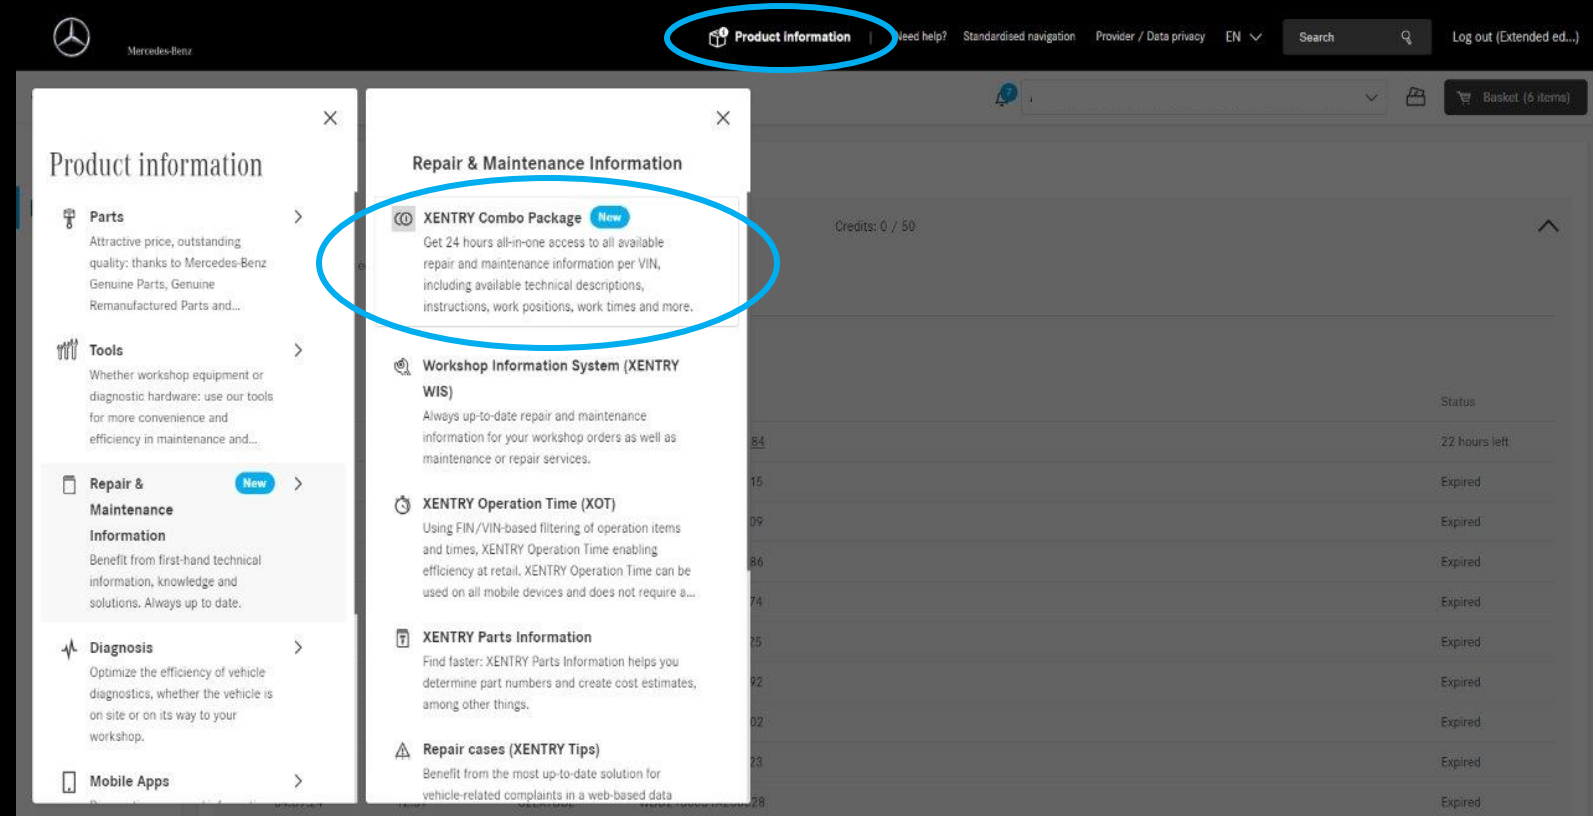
Mercedes-Benz

Product information | Need help? Standardised navigation Provider / Data privacy EN Search Log out (Extended ed...)

Basket (6 items)

Product information

Parts
Attractive price, outstanding quality: thanks to Mercedes-Benz Genuine Parts, Genuine Remanufactured Parts and...

Tools
Whether workshop equipment or diagnostic hardware: use our tools for more convenience and efficiency in maintenance and...

Repair & Maintenance Information New
Benefit from first-hand technical information, knowledge and solutions. Always up to date.

Diagnosis
Optimize the efficiency of vehicle diagnostics, whether the vehicle is on site or on its way to your workshop.

Mobile Apps

Repair & Maintenance Information

XENTRY Combo Package New
Get 24 hours all-in-one access to all available repair and maintenance information per VIN, including available technical descriptions, instructions, work positions, work times and more.

Workshop Information System (XENTRY WIS)
Always up-to-date repair and maintenance information for your workshop orders as well as maintenance or repair services.

XENTRY Operation Time (XOT)
Using FIN/VIN-based filtering of operation items and times, XENTRY Operation Time enabling efficiency at retail. XENTRY Operation Time can be used on all mobile devices and does not require a...

XENTRY Parts Information
Find faster: XENTRY Parts Information helps you determine part numbers and create cost estimates, among other things.

Repair cases (XENTRY Tips)
Benefit from the most up-to-date solution for vehicle-related complaints in a web-based data

Credits: 0 / 50

Status
22 hours left
Expired
Expired
Expired
Expired
Expired
Expired
Expired
Expired
Expired